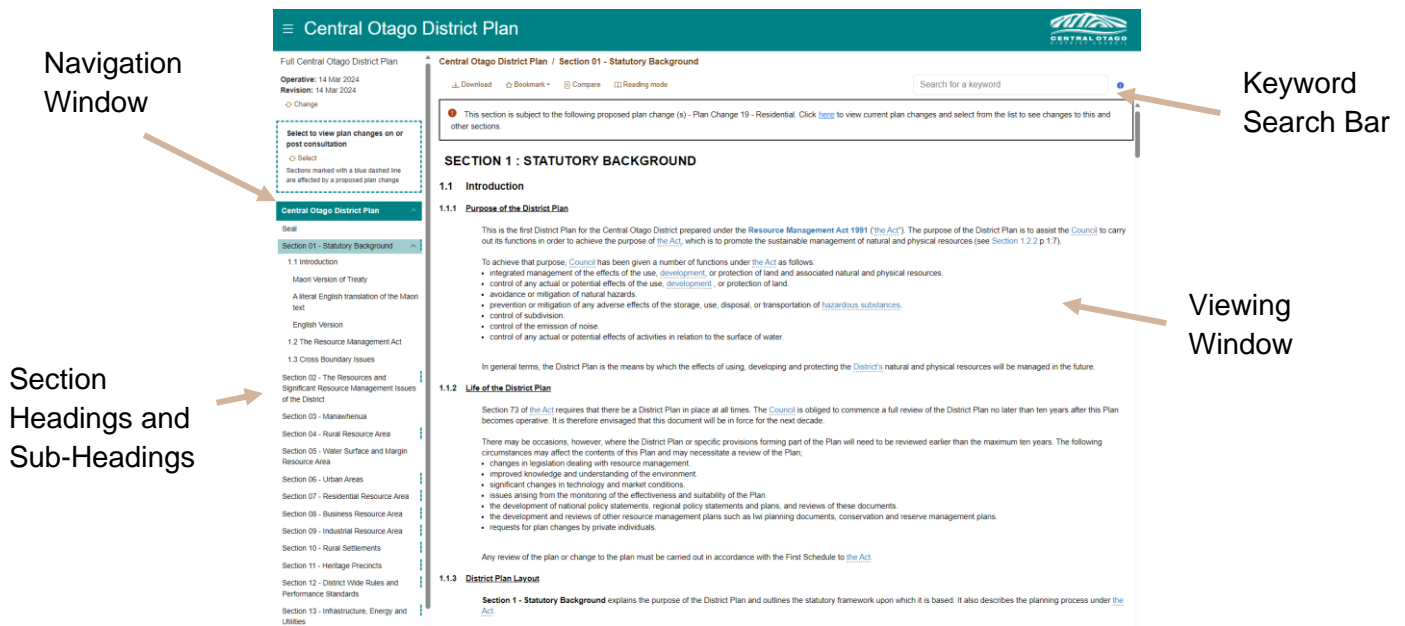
Navigation Window

Section Headings and Sub-Headings

≡ Central Otago District Plan

CENTRAL OTAGO DISTRICT COUNCIL

Full Central Otago District Plan

Operative: 14 Mar 2024
Revision: 14 Mar 2024
Change

Select to view plan changes on or post consultation
Select
Sections marked with a blue dashed line are affected by a proposed plan change

Central Otago District Plan
Seal
Section 01 - Statutory Background
1.1 Introduction
Maori Version of Treaty
A literal English translation of the Maori text
English Version
1.2 The Resource Management Act
1.3 Cross Boundary Issues
Section 02 - The Resources and Significant Resource Management Issues of the District
Section 03 - Manawhenua
Section 04 - Rural Resource Area
Section 05 - Water Surface and Margin Resource Area
Section 06 - Urban Areas
Section 07 - Residential Resource Area
Section 08 - Business Resource Area
Section 09 - Industrial Resource Area
Section 10 - Rural Settlements
Section 11 - Heritage Precincts
Section 12 - District Wide Rules and Performance Standards
Section 13 - Infrastructure, Energy and Utilities

Central Otago District Plan / Section 01 - Statutory Background

Download Bookmark Compare Reading mode

Search for a keyword

This section is subject to the following proposed plan change (s) - Plan Change 19 - Residential. Click here to view current plan changes and select from the list to see changes to this and other sections.

SECTION 1 : STATUTORY BACKGROUND

1.1 Introduction

1.1.1 Purpose of the District Plan

This is the first District Plan for the Central Otago District prepared under the Resource Management Act 1991 ("the Act"). The purpose of the District Plan is to assist the Council to carry out its functions in order to achieve the purpose of the Act, which is to promote the sustainable management of natural and physical resources (see Section 1.2.2 p.1:7).

To achieve that purpose, Council has been given a number of functions under the Act as follows:
• integrated management of the effects of the use, development, or protection of land and associated natural and physical resources.
• control of any actual or potential effects of the use, development , or protection of land.
• avoidance or mitigation of natural hazards.
• prevention or mitigation of any adverse effects of the storage, use, disposal, or transportation of hazardous substances.
• control of subdivision.
• control of the emission of noise.
• control of any actual or potential effects of activities in relation to the surface of water.

In general terms, the District Plan is the means by which the effects of using, developing and protecting the District's natural and physical resources will be managed in the future.

1.1.2 Life of the District Plan

Section 73 of the Act requires that there be a District Plan in place at all times. The Council is obliged to commence a full review of the District Plan no later than ten years after this Plan becomes operative. It is therefore envisaged that this document will be in force for the next decade.

There may be occasions, however, where the District Plan or specific provisions forming part of the Plan will need to be reviewed earlier than the maximum ten years. The following circumstances may affect the contents of this Plan and may necessitate a review of the Plan;
• changes in legislation dealing with resource management.
• improved knowledge and understanding of the environment.
• significant changes in technology and market conditions.
• issues arising from the monitoring of the effectiveness and suitability of the Plan.
• the development of national policy statements, regional policy statements and plans, and reviews of these documents.
• the development and reviews of other resource management plans such as Iwi planning documents, conservation and reserve management plans.
• requests for plan changes by private individuals.

Any review of the plan or change to the plan must be carried out in accordance with the First Schedule to the Act.

1.1.3 District Plan Layout

Section 1 - Statutory Background explains the purpose of the District Plan and outlines the statutory framework upon which it is based. It also describes the planning process under the Act.

Keyword Search Bar

Viewing Window